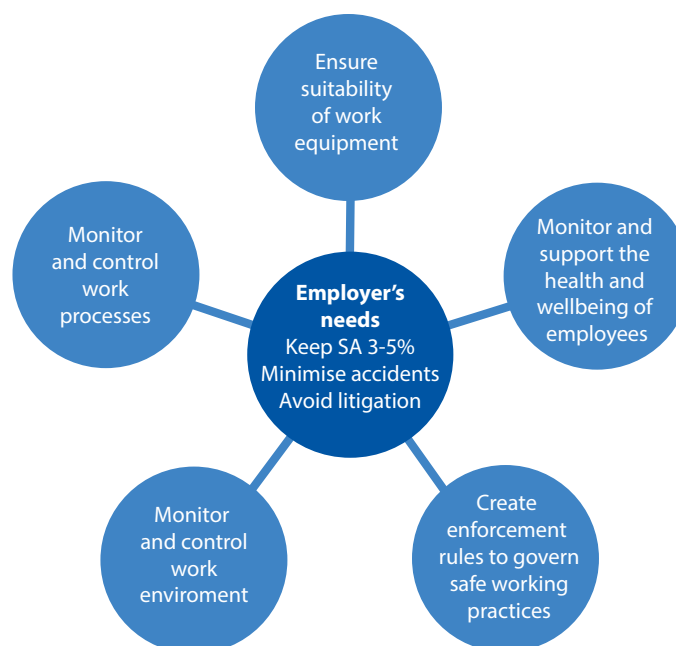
Employer's needs
Keep SA 3-5%
Minimise accidents
Avoid litigation

Ensure suitability of work equipment

Monitor and support the health and wellbeing of employees

Create enforcement rules to govern safe working practices

Monitor and control work enviroment

Monitor and control work processes